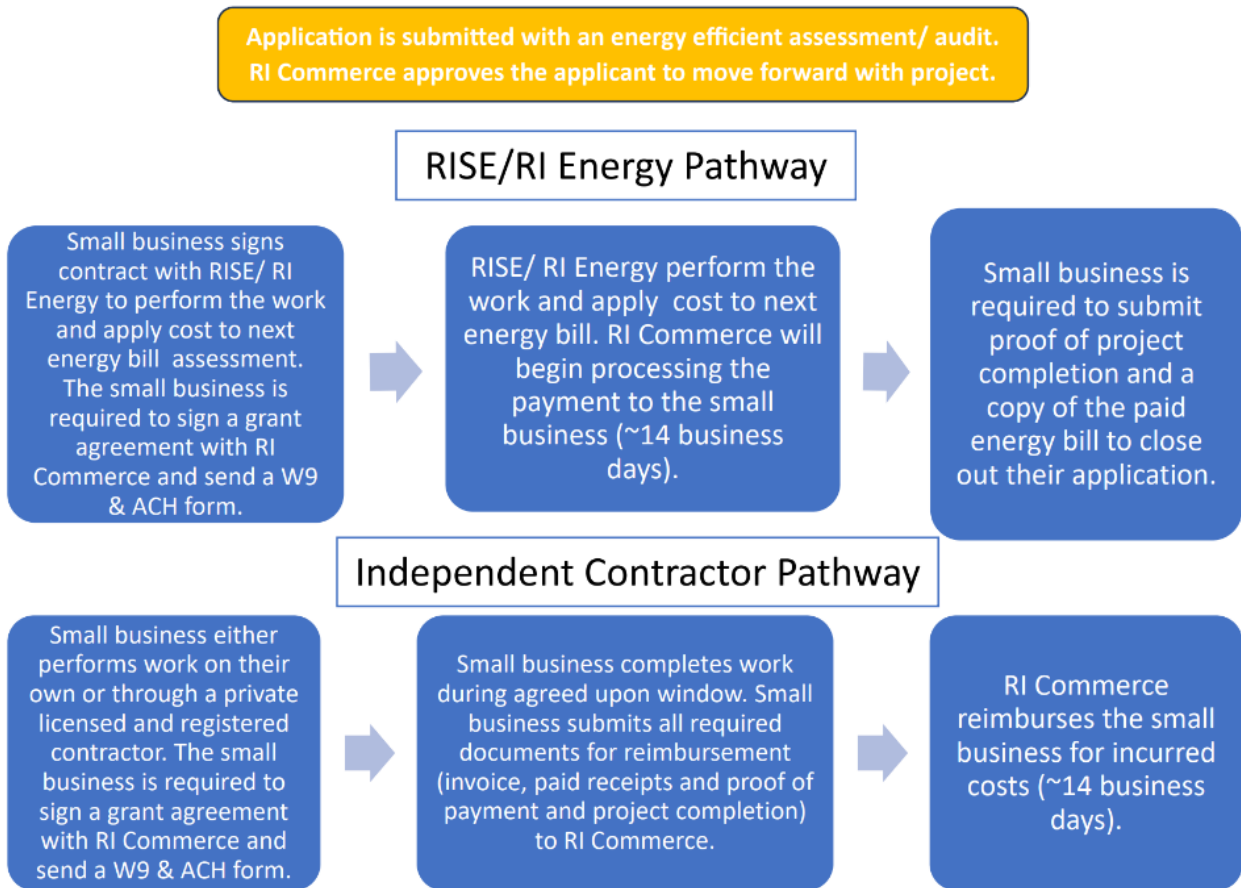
Application is submitted with an energy efficient assessment/ audit. RI Commerce approves the applicant to move forward with project.

RISE/RI Energy Pathway

Small business signs contract with RISE/ RI Energy to perform the work and apply cost to next energy bill assessment. The small business is required to sign a grant agreement with RI Commerce and send a W9 & ACH form.

RISE/ RI Energy perform the work and apply cost to next energy bill. RI Commerce will begin processing the payment to the small business (~14 business days).

Small business is required to submit proof of project completion and a copy of the paid energy bill to close out their application.

Independent Contractor Pathway

Small business either performs work on their own or through a private licensed and registered contractor. The small business is required to sign a grant agreement with RI Commerce and send a W9 & ACH form.

Small business completes work during agreed upon window. Small business submits all required documents for reimbursement (invoice, paid receipts and proof of payment and project completion) to RI Commerce.

RI Commerce reimburses the small business for incurred costs (~14 business days).